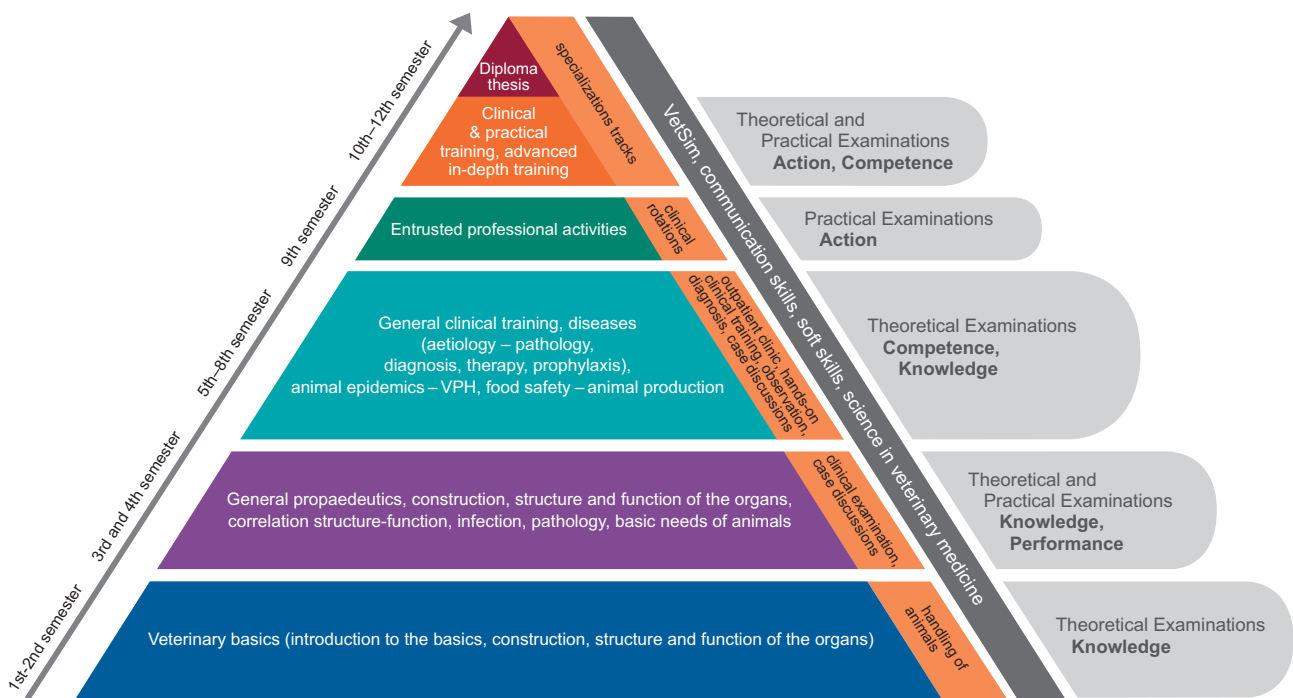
1st-2nd semester
3rd and 4th semester
5th–8th semester
9th semester
10th–12th semester

Diploma thesis

Clinical & practical training, advanced in-depth training

specializations tracks

Entrusted professional activities

clinical rotations

General clinical training, diseases (aetiology – pathology, diagnosis, therapy, prophylaxis), animal epidemics – VPH, food safety – animal production

outpatient clinic, hands-on clinical training, observation, diagnosis, case discussions

General propaedeutics, construction, structure and function of the organs, correlation structure-function, infection, pathology, basic needs of animals

clinical examination, case discussions

Veterinary basics (introduction to the basics, construction, structure and function of the organs)

handling of animals

VetSim, communication skills, soft skills, science in veterinary medicine

Theoretical and Practical Examinations Action, Competence

Practical Examinations Action

Theoretical Examinations Competence, Knowledge

Theoretical and Practical Examinations Knowledge, Performance

Theoretical Examinations Knowledge